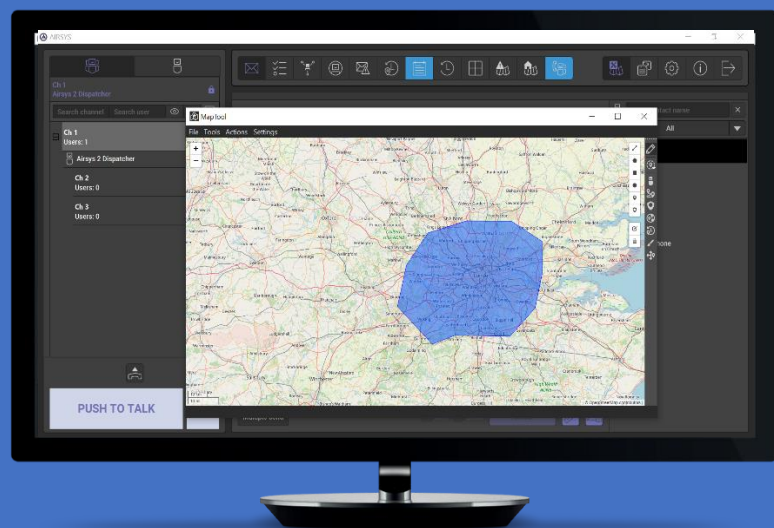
AIRSYS

Ch 1
Airsys 2 Dispatcher

Search channel
Search user

Ch 1
Users: 1

Airsys 2 Dispatcher

Ch 2
Users: 0

Ch 3
Users: 0

PUSH TO TALK

MapTool
File Tools Actions Settings

+
−

contact name
All

none

© OpenStreetMap contributors